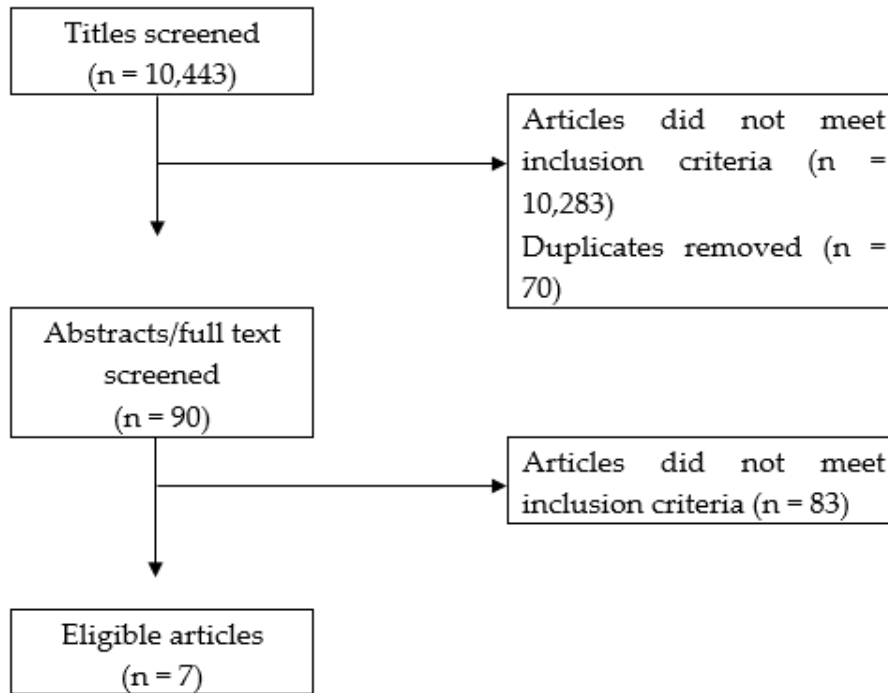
Titles screened
(n = 10,443)

Articles did not meet inclusion criteria (n = 10,283)
Duplicates removed (n = 70)

Abstracts/full text screened
(n = 90)

Articles did not meet inclusion criteria (n = 83)

Eligible articles
(n = 7)